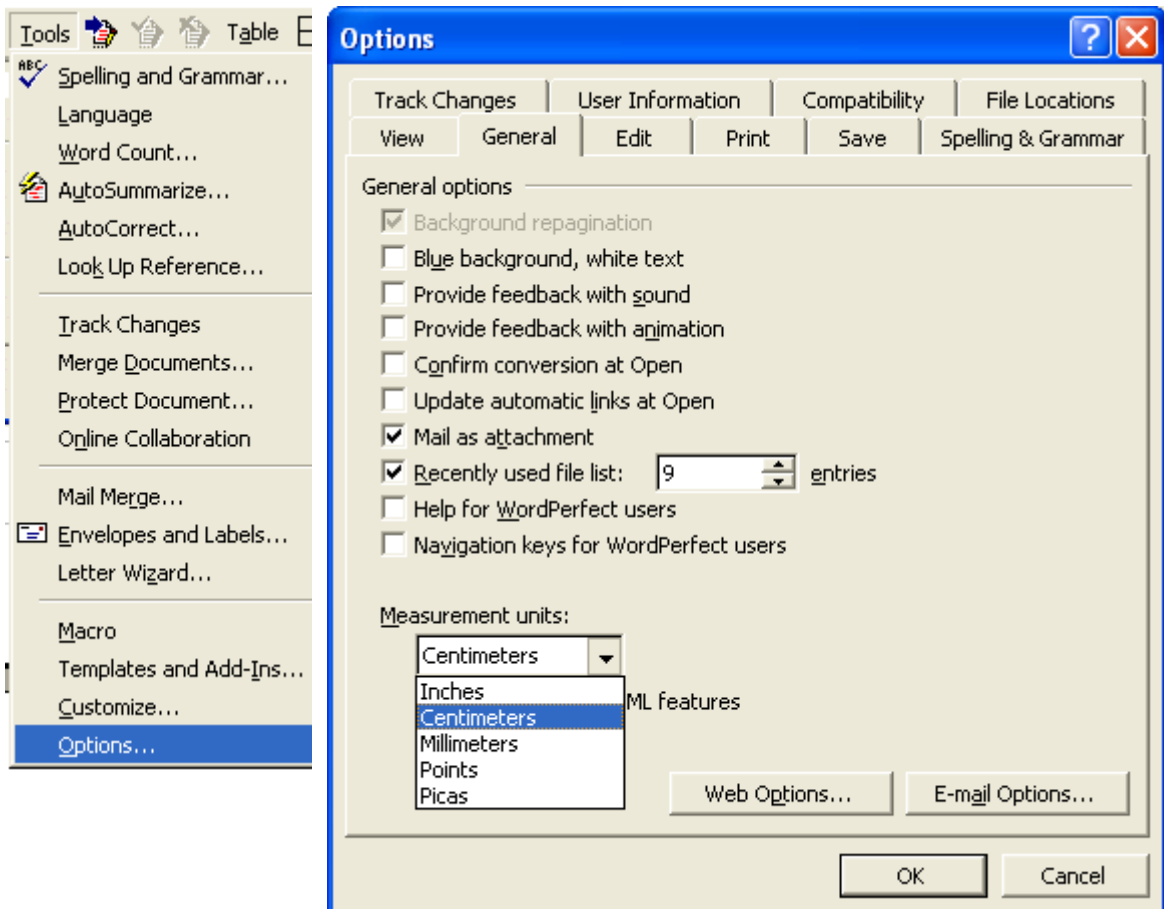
Tools Table

Spelling and Grammar...
Language
Word Count...
AutoSummarize...
AutoCorrect...
Look Up Reference...
Track Changes
Merge Documents...
Protect Document...
Online Collaboration
Mail Merge...
Envelopes and Labels...
Letter Wizard...
Macro
Templates and Add-Ins...
Customize...
Options...

Options

Track Changes | User Information | Compatibility | File Locations
View | General | Edit | Print | Save | Spelling & Grammar

General options
Background repagination
Blue background, white text
Provide feedback with sound
Provide feedback with animation
Confirm conversion at Open
Update automatic links at Open
Mail as attachment
Recently used file list: 9 entries
Help for WordPerfect users
Navigation keys for WordPerfect users

Measurement units:
Centimeters
Inches
Centimeters
Millimeters
Points
Picas
ML features

Web Options...
E-mail Options...

OK
Cancel